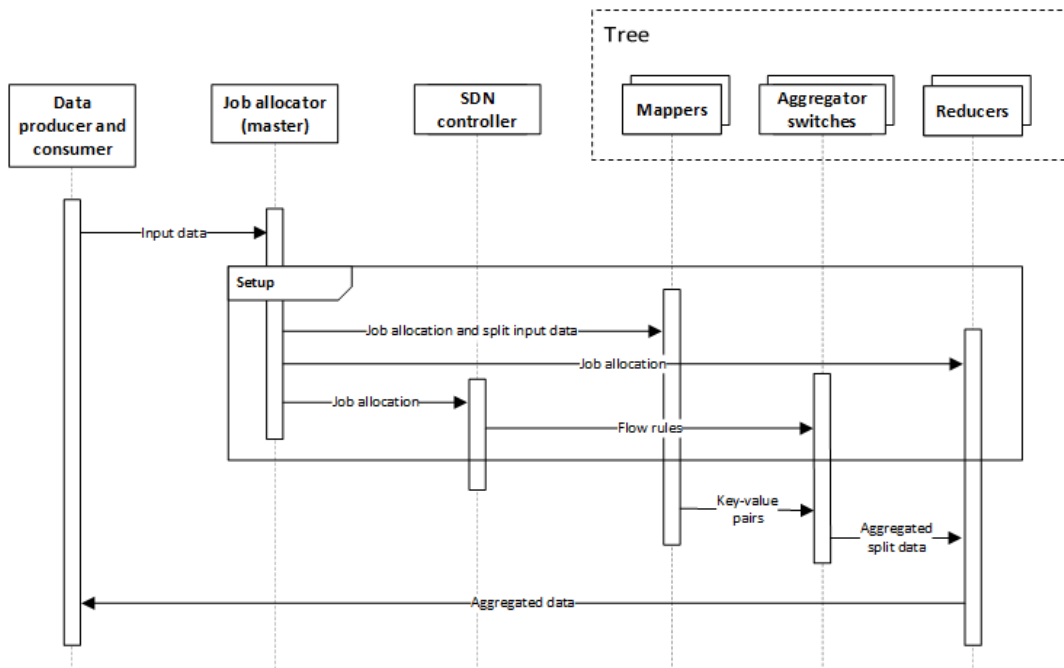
Tree

Data producer and consumer

Job allocator (master)

SDN controller

Mappers

Aggregator switches

Reducers

Input data

Setup

Job allocation and split input data

Job allocation

Job allocation

Flow rules

Key-value pairs

Aggregated split data

Aggregated data